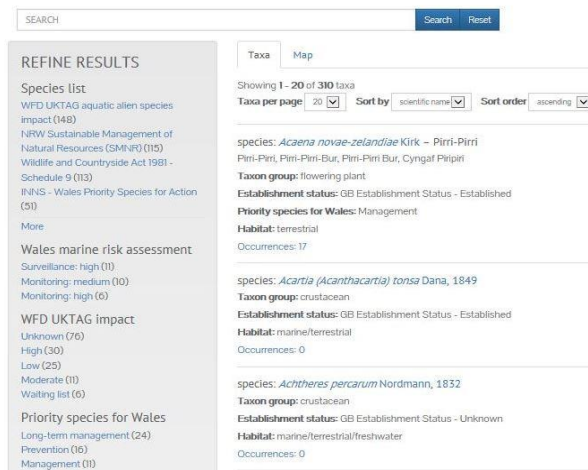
SEARCH

Search Reset

REFINE RESULTS

Species list

WFD UKTAG aquatic alien species impact (148)

NRW Sustainable Management of Natural Resources (SMNR) (115)

Wildlife and Countryside Act 1981 - Schedule 9 (113)

INNS - Wales Priority Species for Action (51)

More

Wales marine risk assessment

Surveillance: high (11)

Monitoring: medium (10)

Monitoring: high (6)

WFD UKTAG impact

Unknown (76)

High (30)

Low (25)

Moderate (11)

Waiting list (6)

Priority species for Wales

Long-term management (24)

Prevention (16)

Management (11)

Taxa Map

Showing 1 - 20 of 310 taxa

Taxa per page 20 Sort by scientific name Sort order ascending

species: *Acaena novae-zelandiae* Kirk – Pirri-Pirri

Pirri-Pirri, Pirri-Pirri-Bur, Pirri-Pirri Bur, Cyngaf Piripiri

Taxon group: flowering plant

Establishment status: GB Establishment Status - Established

Priority species for Wales: Management

Habitat: terrestrial

Occurrences: 17

species: *Acartia (Acanthacartia) tonsa* Dana, 1849

Taxon group: crustacean

Establishment status: GB Establishment Status - Established

Habitat: marine/terrestrial

Occurrences: 0

species: *Achtheres percarum* Nordmann, 1832

Taxon group: crustacean

Establishment status: GB Establishment Status - Unknown

Habitat: marine/terrestrial/freshwater

Occurrences: 0